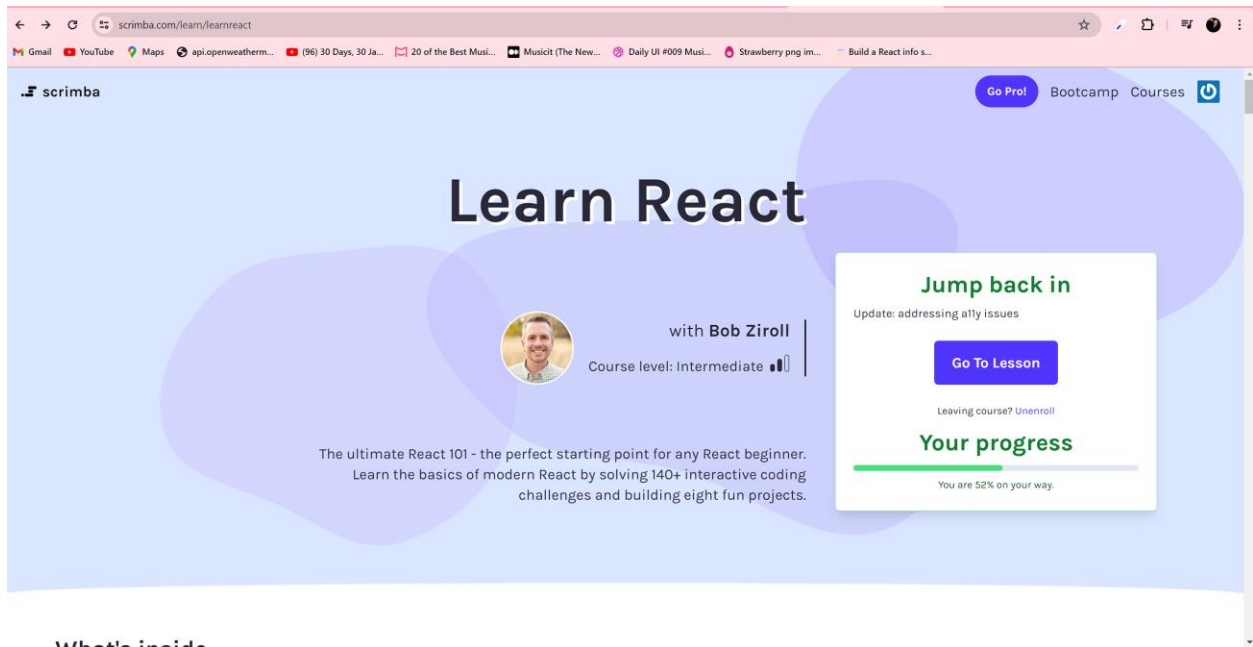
scrimba.com/learn/learnreact

Gmail YouTube Maps api.openweatherm... (96) 30 Days, 30 Ja... 20 of the Best Musi... Musicit (The New... Daily UI #009 Musi... Strawberry png im... Build a React info s...

scrimba

Go Pro! Bootcamp Courses

Learn React

with Bob Ziroll

Course level: Intermediate

The ultimate React 101 - the perfect starting point for any React beginner. Learn the basics of modern React by solving 140+ interactive coding challenges and building eight fun projects.

Jump back in

Update: addressing a11y issues

Go To Lesson

Leaving course? Unenroll

Your progress

You are 52% on your way.

What's inside